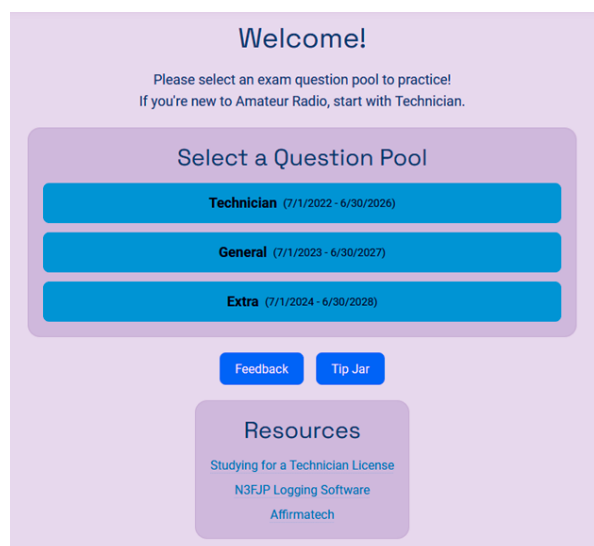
Welcome!

Please select an exam question pool to practice!
If you're new to Amateur Radio, start with Technician.

Select a Question Pool

Technician (7/1/2022 - 6/30/2026)

General (7/1/2023 - 6/30/2027)

Extra (7/1/2024 - 6/30/2028)

Feedback

Tip Jar

Resources

Studying for a Technician License

N3FJP Logging Software

Affirmatech